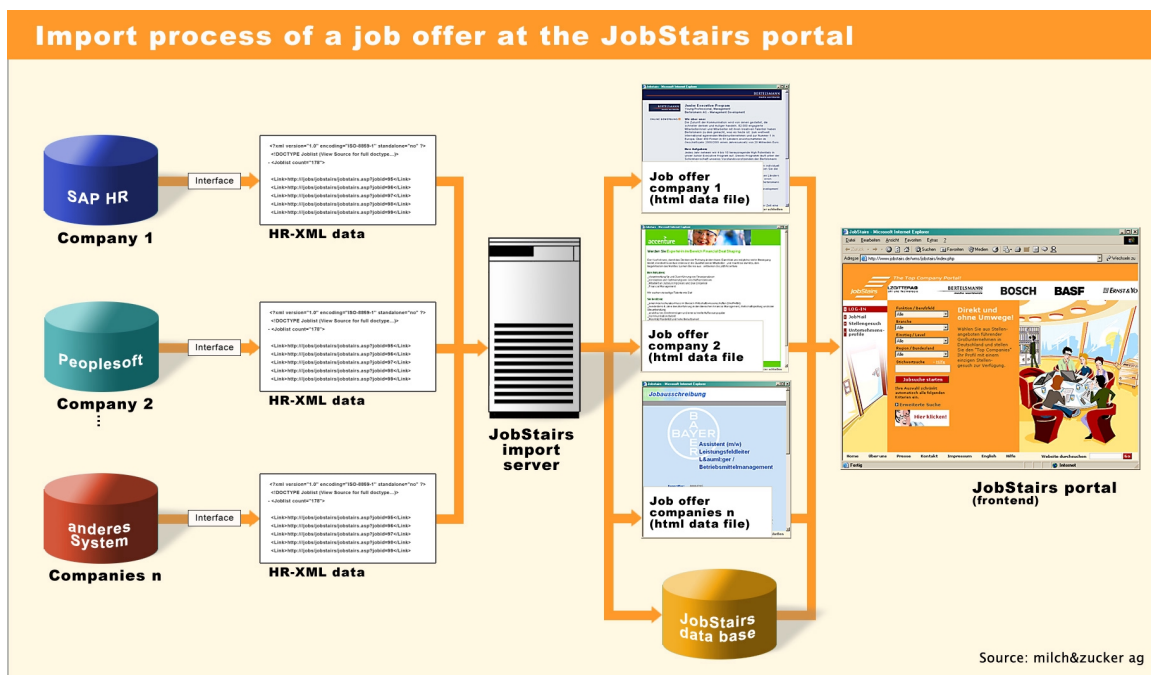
Import process of a job offer at the JobStairs portal

SAP HR

Company 1

Interface

<?xml version="1.0" encoding="ISO-8859-1" standalone="no" ?>
<!DOCTYPE Joblist (View Source for full doctype...)>
- <Joblist count="178">
<Link>http://jobs/jobstairs/jobstairs.asp?jobid=95</Link>
<Link>http://jobs/jobstairs/jobstairs.asp?jobid=96</Link>
<Link>http://jobs/jobstairs/jobstairs.asp?jobid=97</Link>
<Link>http://jobs/jobstairs/jobstairs.asp?jobid=98</Link>
<Link>http://jobs/jobstairs/jobstairs.asp?jobid=99</Link>

HR-XML data

Peoplesoft

Company 2

Interface

<?xml version="1.0" encoding="ISO-8859-1" standalone="no" ?>
<!DOCTYPE Joblist (View Source for full doctype...)>
- <Joblist count="178">
<Link>http://jobs/jobstairs/jobstairs.asp?jobid=95</Link>
<Link>http://jobs/jobstairs/jobstairs.asp?jobid=96</Link>
<Link>http://jobs/jobstairs/jobstairs.asp?jobid=97</Link>
<Link>http://jobs/jobstairs/jobstairs.asp?jobid=98</Link>
<Link>http://jobs/jobstairs/jobstairs.asp?jobid=99</Link>

HR-XML data

anderes System

Companies n

Interface

<?xml version="1.0" encoding="ISO-8859-1" standalone="no" ?>
<!DOCTYPE Joblist (View Source for full doctype...)>
- <Joblist count="178">
<Link>http://jobs/jobstairs/jobstairs.asp?jobid=95</Link>
<Link>http://jobs/jobstairs/jobstairs.asp?jobid=96</Link>
<Link>http://jobs/jobstairs/jobstairs.asp?jobid=97</Link>
<Link>http://jobs/jobstairs/jobstairs.asp?jobid=98</Link>
<Link>http://jobs/jobstairs/jobstairs.asp?jobid=99</Link>

HR-XML data

JobStairs import server

BERTELSMANN

Job offer company 1 (html data file)

accenture

Job offer company 2 (html data file

Jobausschreibung

BAYER

Assistent (m/w) Leistungsfeldleiter L&auml;ger / Betriebsmittelmanagement

Job offer companies n (html data file)

JobStairs data base

JobStairs - Microsoft Internet Explorer

Datei Bearbeiten Ansicht Favoriten Extras ?

Adresse http://www.jobstairs.de/

jobstairs

The Top Company-Portal

BERTELSMANN BOSCH BASF ERNST & YOUNG

LOG-IN

JobMail

Stellengesuch

Unternehmensprofile

Direkt und ohne Umwege!

Jobsuche starten

Hier klicken!

JobStairs portal (frontend)

Source: milch&zucker ag